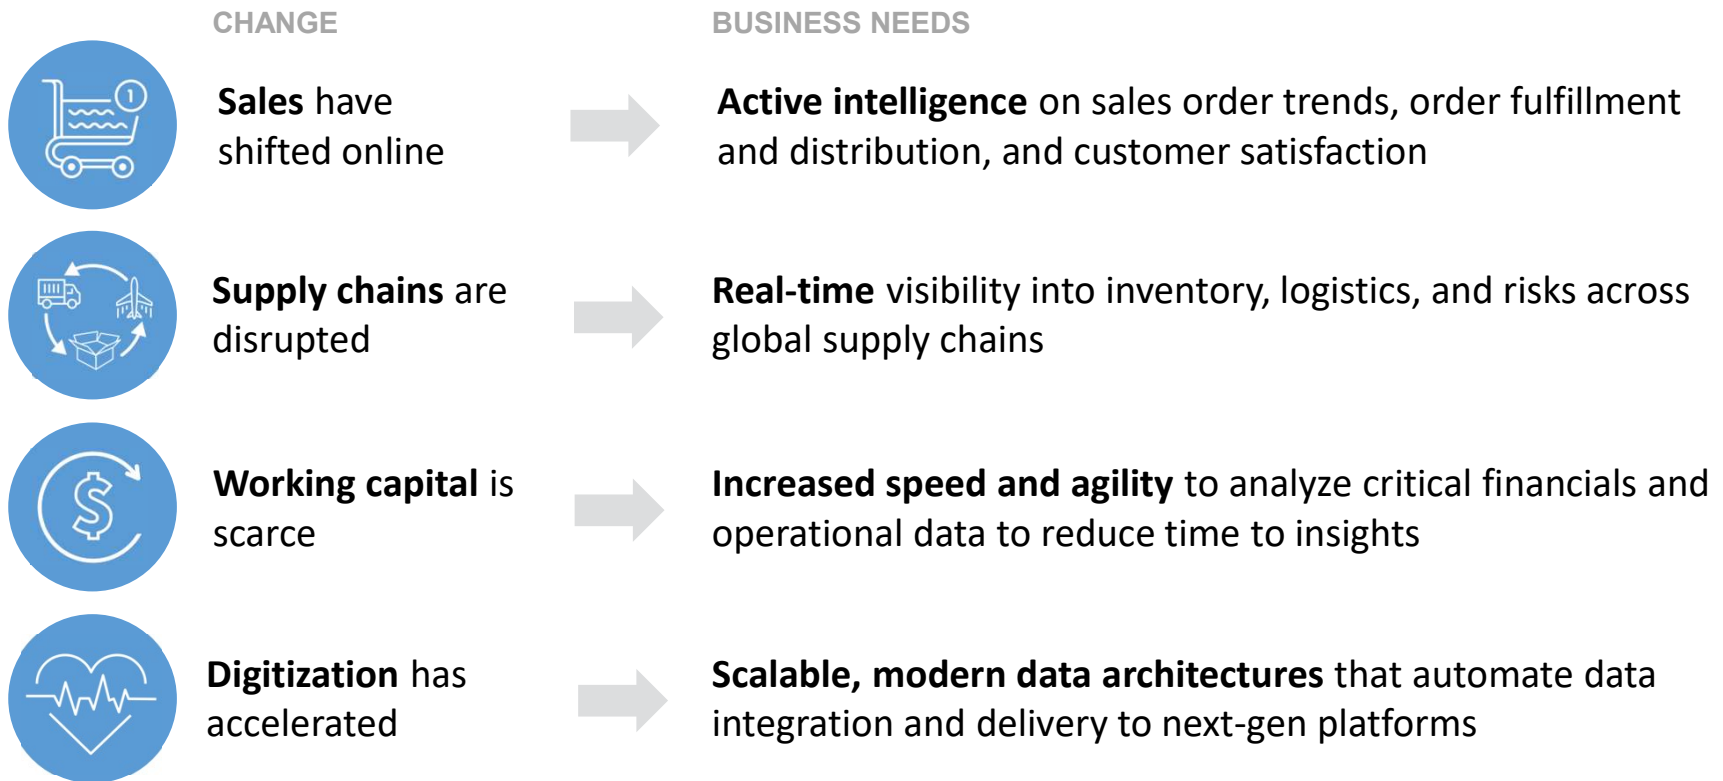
CHANGE

BUSINESS NEEDS

Sales have shifted online

Active intelligence on sales order trends, order fulfillment and distribution, and customer satisfaction

Supply chains are disrupted

Real-time visibility into inventory, logistics, and risks across global supply chains

Working capital is scarce

Increased speed and agility to analyze critical financials and operational data to reduce time to insights

Digitization has accelerated

Scalable, modern data architectures that automate data integration and delivery to next-gen platforms